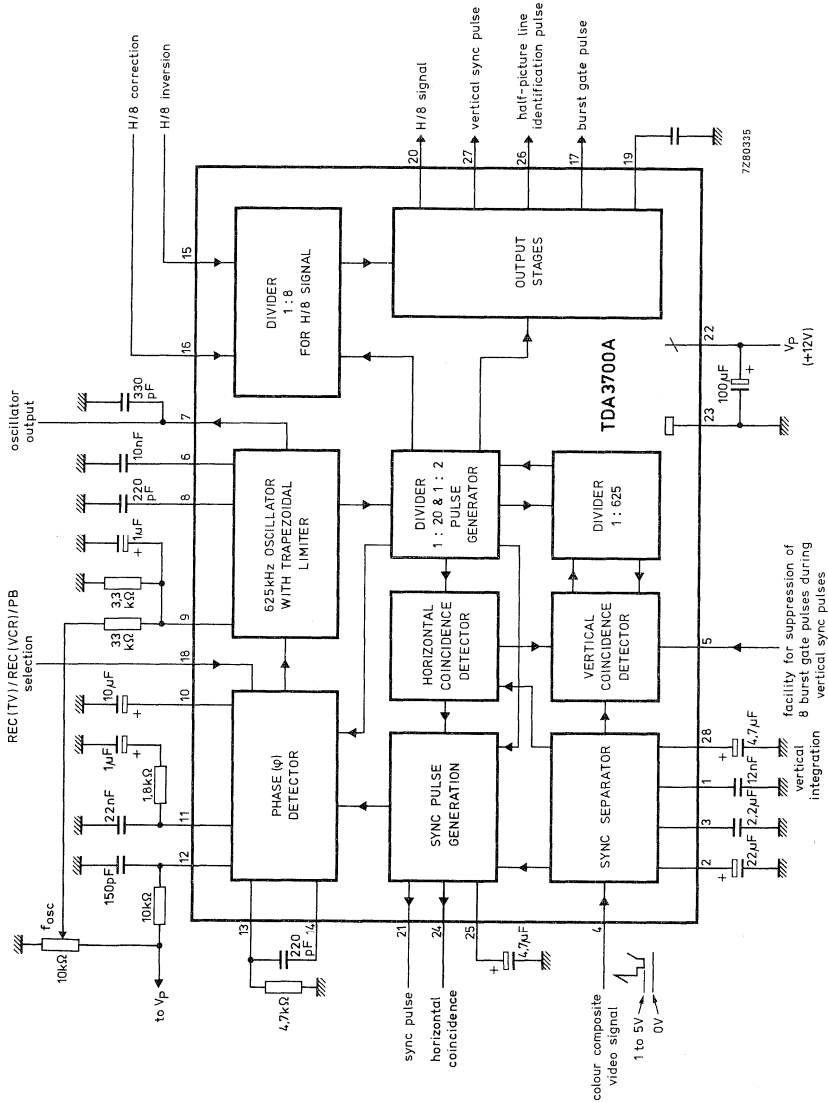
H/8 correction

H/8 inversion

H/8 signal

vertical sync pulse

half-picture line identification pulse

burst gate pulse

7Z80335

20

27

26

17

19

15

16

DIVIDER 1 : 8 FOR H/8 SIGNAL

OUTPUT STAGES

oscillator output

330 pF

7

10nF

6

220 pF

8

625kHz OSCILLATOR WITH TRAPEZOIDAL LIMITER

DIVIDER 1 : 20 & 1 : 2 PULSE GENERATOR

TDA3700A

22

$V_P$ (+12V)

100μF

23

DIVIDER 1 : 625

1μF

3,3 kΩ

33 kΩ

9

HORIZONTAL COINCIDENCE DETECTOR

VERTICAL COINCIDENCE DETECTOR

5

facility for suppression of 8 burst gate pulses during vertical sync pulses

REC(TV)/REC(VCR)/PB selection

18

10μF

10

1μF

1,8kΩ

22nF

11

PHASE (φ) DETECTOR

SYNC PULSE GENERATION

SYNC SEPARATOR

28

4,7μF

1

12nF

3

2,2μF

2

22μF

vertical integration

150pF

12

10kΩ

$f_{osc}$

10kΩ

to $V_P$

13

220 pF

14

4,7kΩ

21

24

25

4,7μF

4

sync pulse

horizontal coincidence

colour composite video signal

1 to 5V

0V